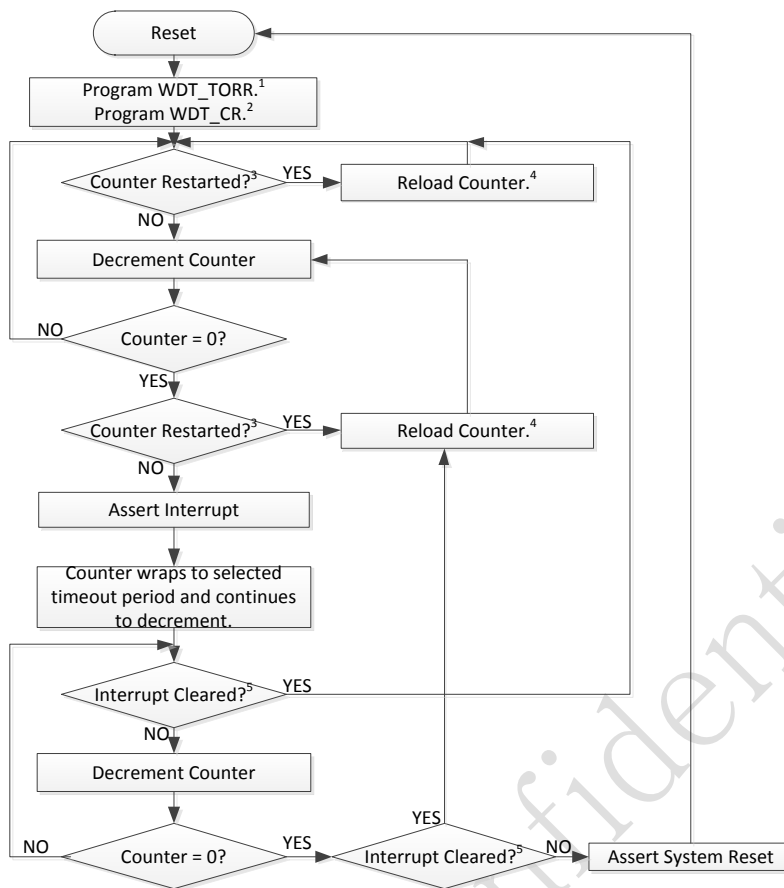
Reset

Program WDT_TORR.$^{1}$
Program WDT_CR.$^{2}$

Counter Restarted?$^{3}$

YES

Reload Counter.$^{4}$

NO

Decrement Counter

NO

Counter = 0?

YES

Counter Restarted?$^{3}$

YES

Reload Counter.$^{4}$

NO

Assert Interrupt

Counter wraps to selected timeout period and continues to decrement.

Interrupt Cleared?$^{5}$

YES

NO

Decrement Counter

YES

NO

Counter = 0?

YES

Interrupt Cleared?$^{5}$

NO

Assert System Reset

Confident